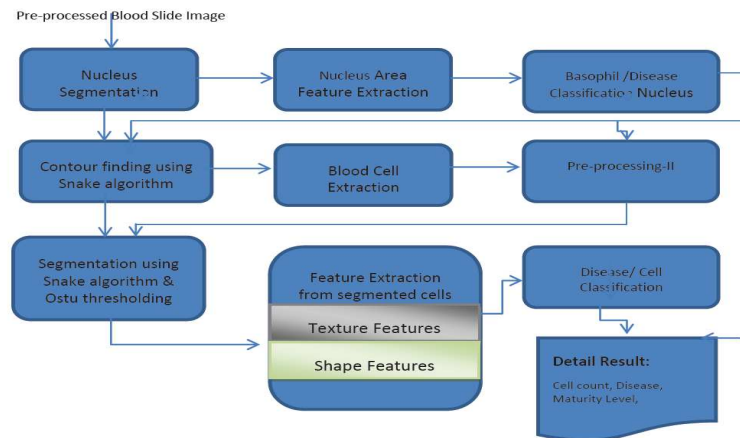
Pre-processed Blood Slide Image

Nucleus Segmentation

Nucleus Area Feature Extraction

Basophil /Disease Classification Nucleus

Contour finding using Snake algorithm

Blood Cell Extraction

Pre-processing-II

Segmentation using Snake algorithm & Ostu thresholding

Feature Extraction from segmented cells

Texture Features

Shape Features

Disease/ Cell Classification

Detail Result:

Cell count, Disease, Maturity Level,